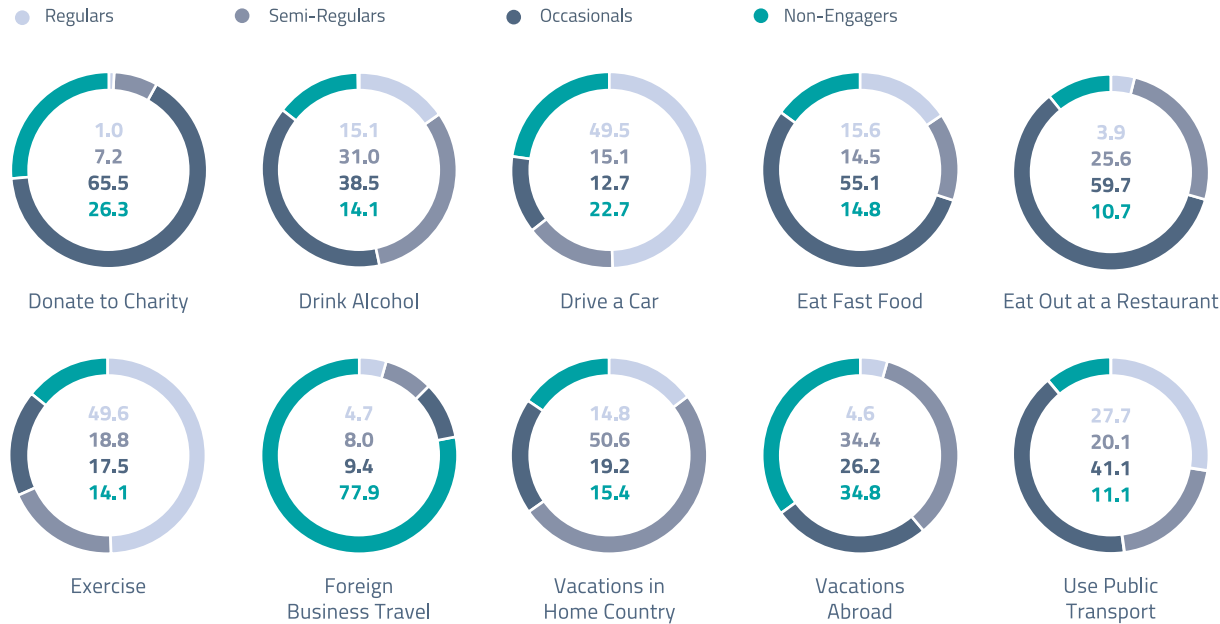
Regulars
Semi-Regulars
Occasionals
Non-Engagers

1.0
7.2
65.5
26.3
Donate to Charity

15.1
31.0
38.5
14.1
Drink Alcohol

49.5
15.1
12.7
22.7
Drive a Car

15.6
14.5
55.1
14.8
Eat Fast Food

3.9
25.6
59.7
10.7
Eat Out at a Restaurant

49.6
18.8
17.5
14.1
Exercise

4.7
8.0
9.4
77.9
Foreign Business Travel

14.8
50.6
19.2
15.4
Vacations in Home Country

4.6
34.4
26.2
34.8
Vacations Abroad

27.7
20.1
41.1
11.1
Use Public Transport